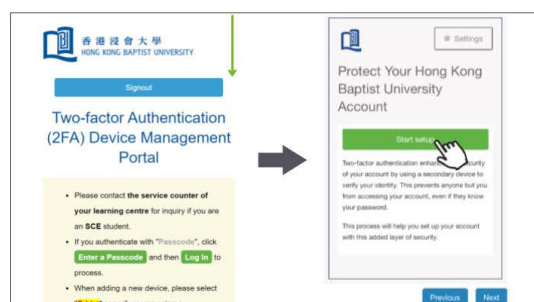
香港浸會大學
HONG KONG BAPTIST UNIVERSITY

Signout

Two-factor Authentication (2FA) Device Management Portal

- Please contact **the service counter of your learning centre** for inquiry if you are an **SCE** student.
- If you authenticate with "**Passcode**", click **Enter a Passcode** and then **Log In** to process.
- When adding a new device, please select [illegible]

Settings

Protect Your Hong Kong Baptist University Account

Start setup

Two-factor authentication enha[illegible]curity of your account by using a secondary device to verify your identity. This prevents anyone but you from accessing your account, even if they know your password.

This process will help you set up your account with this added layer of security.

Previous

Next